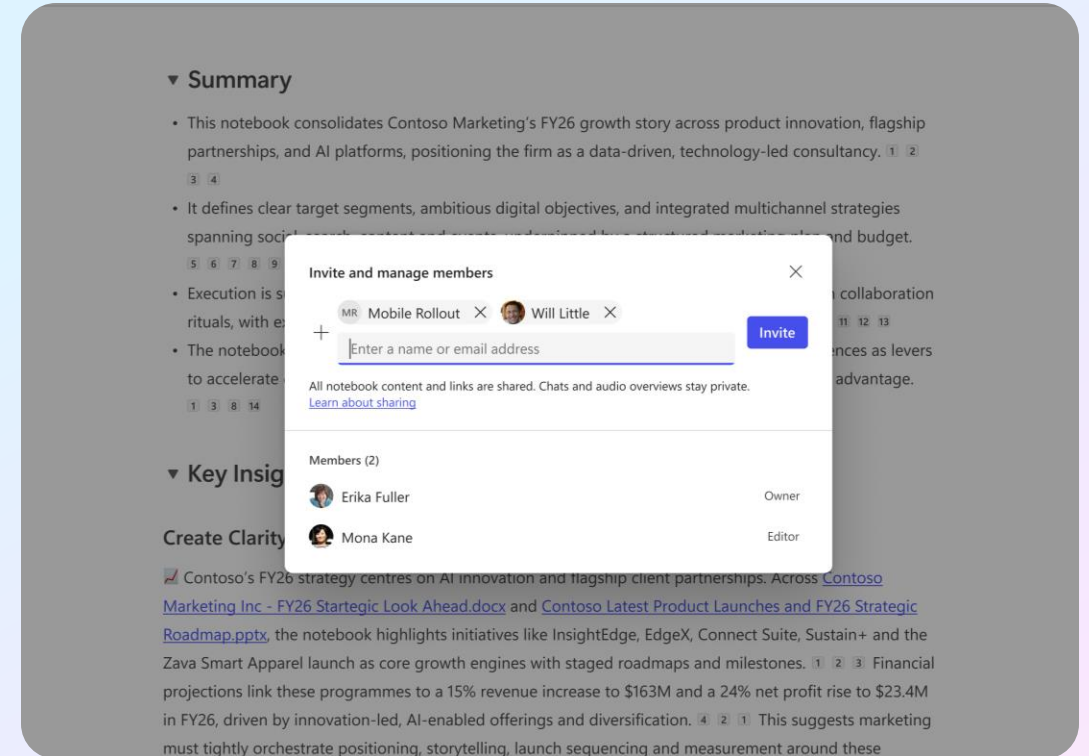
▾ Summary

• This notebook consolidates Contoso Marketing's FY26 growth story across product innovation, flagship partnerships, and AI platforms, positioning the firm as a data-driven, technology-led consultancy. 1 2 3 4

• It defines clear target segments, ambitious digital objectives, and integrated multichannel strategies spanning soci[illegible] and budget. 5 6 7 8 9

• Execution is s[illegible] collaboration rituals, with ex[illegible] 11 12 13

• The notebook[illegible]nces as levers to accelerate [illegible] advantage. 1 3 8 14

Invite and manage members

MR Mobile Rollout × Will Little ×

+ Enter a name or email address

Invite

All notebook content and links are shared. Chats and audio overviews stay private.
Learn about sharing

Members (2)

Erika Fuller Owner

Mona Kane Editor

▾ Key Insig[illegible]

Create Clarity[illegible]

Contoso's FY26 strategy centres on AI innovation and flagship client partnerships. Across Contoso Marketing Inc - FY26 Startegic Look Ahead.docx and Contoso Latest Product Launches and FY26 Strategic Roadmap.pptx, the notebook highlights initiatives like InsightEdge, EdgeX, Connect Suite, Sustain+ and the Zava Smart Apparel launch as core growth engines with staged roadmaps and milestones. 1 2 3 Financial projections link these programmes to a 15% revenue increase to $163M and a 24% net profit rise to $23.4M in FY26, driven by innovation-led, AI-enabled offerings and diversification. 4 2 1 This suggests marketing must tightly orchestrate positioning, storytelling, launch sequencing and measurement around these